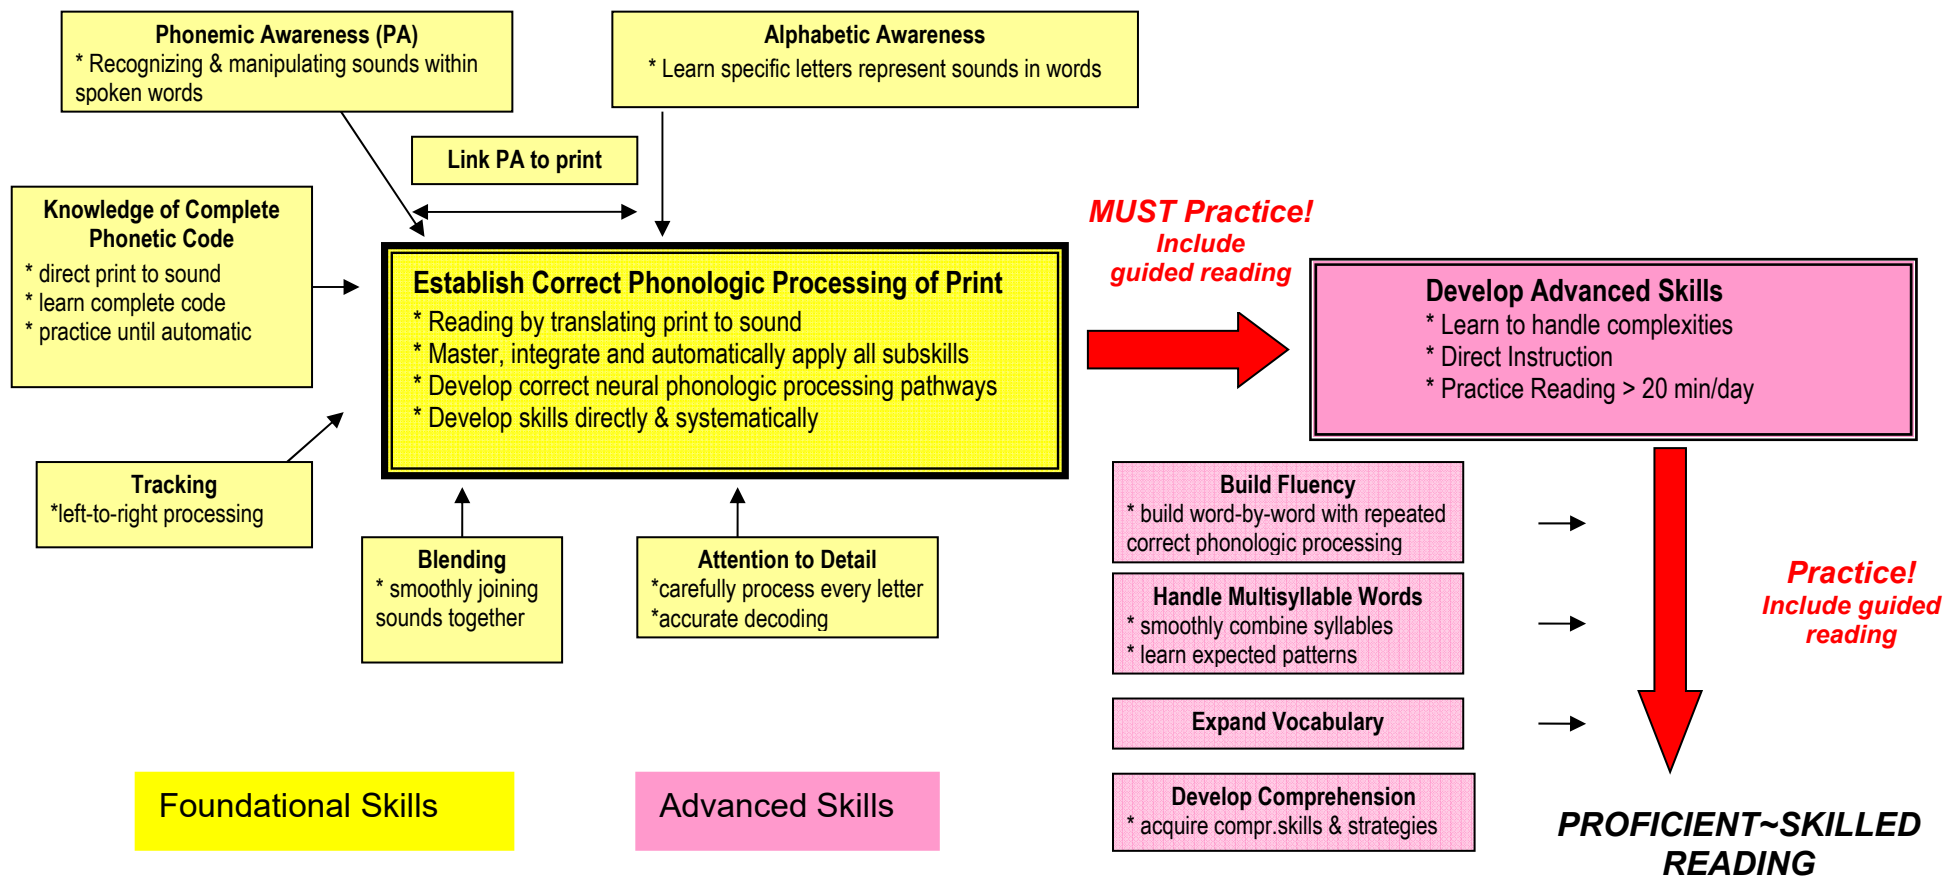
Phonemic Awareness (PA)
* Recognizing & manipulating sounds within spoken words

Alphabetic Awareness
* Learn specific letters represent sounds in words

Link PA to print

Knowledge of Complete Phonetic Code
* direct print to sound
* learn complete code
* practice until automatic

Establish Correct Phonologic Processing of Print
* Reading by translating print to sound
* Master, integrate and automatically apply all subskills
* Develop correct neural phonologic processing pathways
* Develop skills directly & systematically

MUST Practice!
Include guided reading

Develop Advanced Skills
* Learn to handle complexities
* Direct Instruction
* Practice Reading > 20 min/day

Tracking
*left-to-right processing

Blending
* smoothly joining sounds together

Attention to Detail
*carefully process every letter
*accurate decoding

Build Fluency
* build word-by-word with repeated correct phonologic processing

Handle Multisyllable Words
* smoothly combine syllables
* learn expected patterns

Expand Vocabulary

Develop Comprehension
* acquire compr.skills & strategies

Practice!
Include guided reading

Foundational Skills

Advanced Skills

PROFICIENT~SKILLED READING